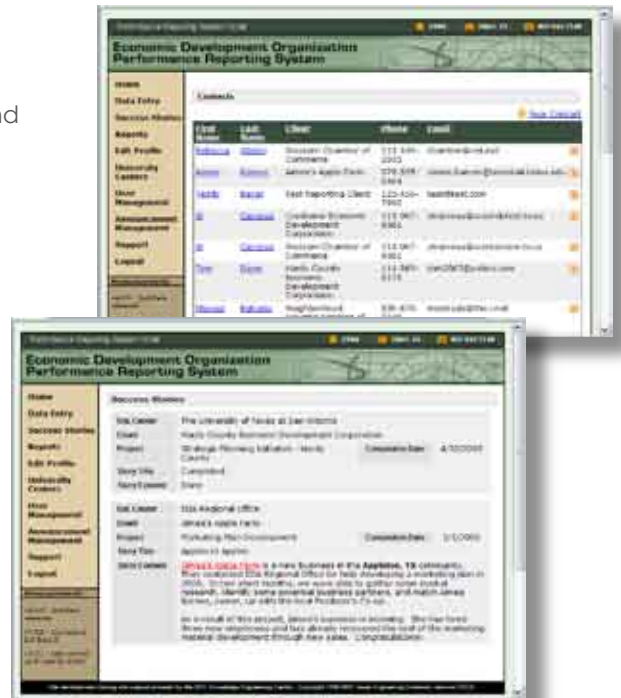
nd

Economic Development Organization
Performance Reporting System

Home
Data Entry
Success Stories
Reports
Edit Profile
University Centers
User Management
Announcement Management
Support
Logout

Contacts

New Contact

| First Name | Last Name | Client | Phone | Email |
|---|---|---|---|---|
| Rebecca | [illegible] | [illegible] Chamber of Commerce | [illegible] | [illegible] |
| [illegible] | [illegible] | Jonas's Apple Farm | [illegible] | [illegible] |
| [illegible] | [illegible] | Test Reporting Client | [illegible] | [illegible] |
| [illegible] | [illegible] | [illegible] Economic Development Corporation | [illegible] | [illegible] |
| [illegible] | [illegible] | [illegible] Chamber of Commerce | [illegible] | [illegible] |
| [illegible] | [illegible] | Hardy County Economic Development Corporation | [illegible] | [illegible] |
| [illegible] | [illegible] | Neighborhood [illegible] | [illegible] | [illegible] |

Economic Development Organization
Performance Reporting System

Home
Data Entry
Success Stories
Reports
Edit Profile
University Centers
User Management
Announcement Management
Support
Logout

Success Stories

| EDA Center | The University of Texas at San Antonio | | |
|---|---|---|---|
| Client | Hardy County Economic Development Corporation | | |
| Project | Strategic Planning Initiative - Hardy County | Completion Date | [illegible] |
| Story Title | Completed | | |
| Story Content | Story | | |

| EDA Center | EDA Regional Office | | |
|---|---|---|---|
| Client | Jonas's Apple Farm | | |
| Project | Marketing Plan Development | Completion Date | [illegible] |
| Story Title | Apples to Apples | | |
| Story Content | Jonas's Apple Farm is a new business in the Appleton, TX community. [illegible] | | |

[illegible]